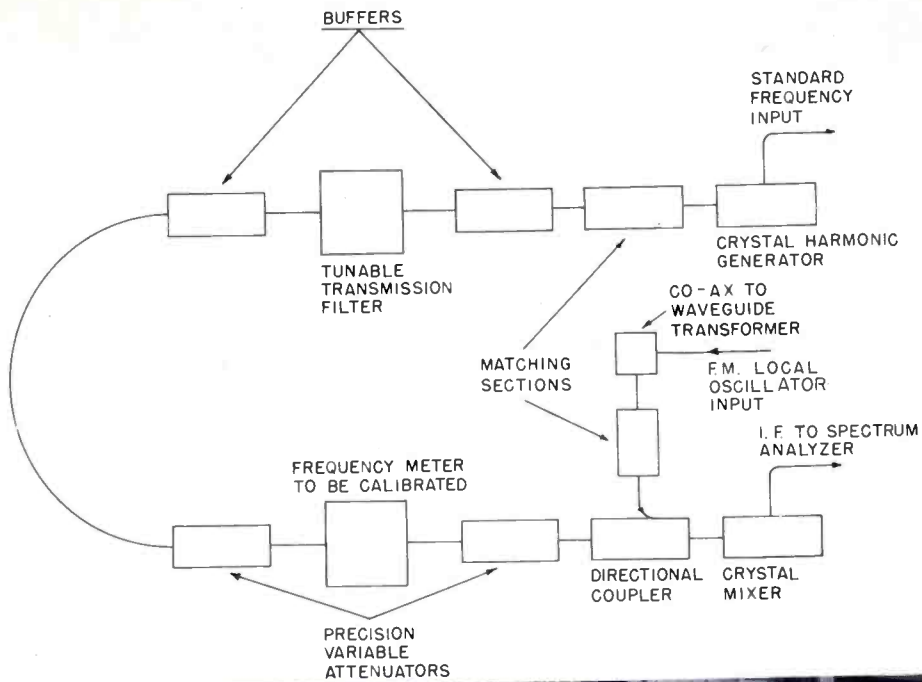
BUFFERS

STANDARD FREQUENCY INPUT

TUNABLE TRANSMISSION FILTER

CRYSTAL HARMONIC GENERATOR

CO-AX TO WAVEGUIDE TRANSFORMER

MATCHING SECTIONS

F.M. LOCAL OSCILLATOR INPUT

I. F. TO SPECTRUM ANALYZER

FREQUENCY METER TO BE CALIBRATED

DIRECTIONAL COUPLER

CRYSTAL MIXER

PRECISION VARIABLE ATTENUATORS